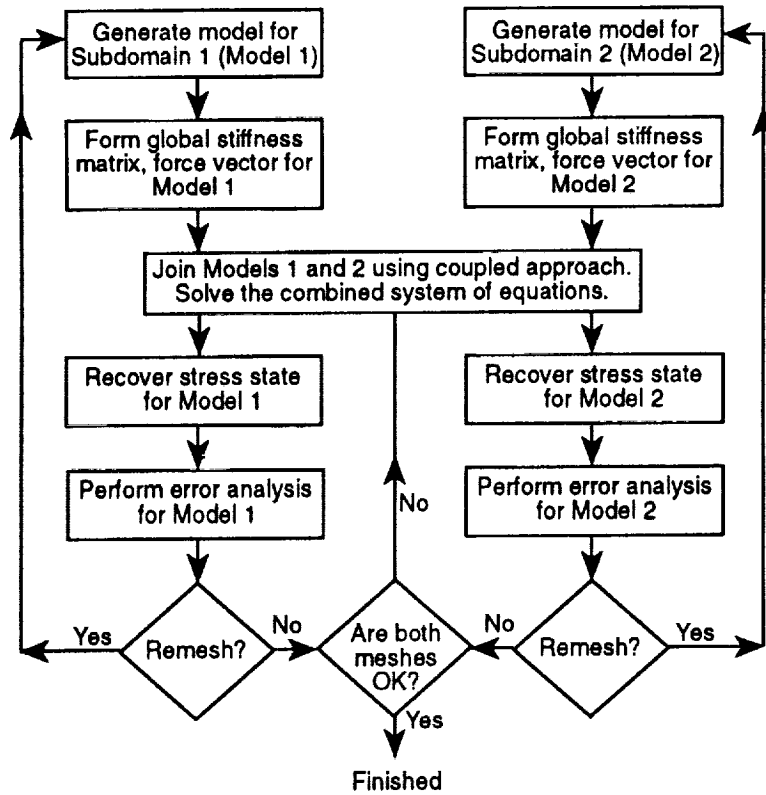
Generate model for Subdomain 1 (Model 1)

Generate model for Subdomain 2 (Model 2)

Form global stiffness matrix, force vector for Model 1

Form global stiffness matrix, force vector for Model 2

Join Models 1 and 2 using coupled approach. Solve the combined system of equations.

Recover stress state for Model 1

Recover stress state for Model 2

Perform error analysis for Model 1

No

Perform error analysis for Model 2

Yes

Remesh?

No

Are both meshes OK?

No

Remesh?

Yes

Yes

Finished